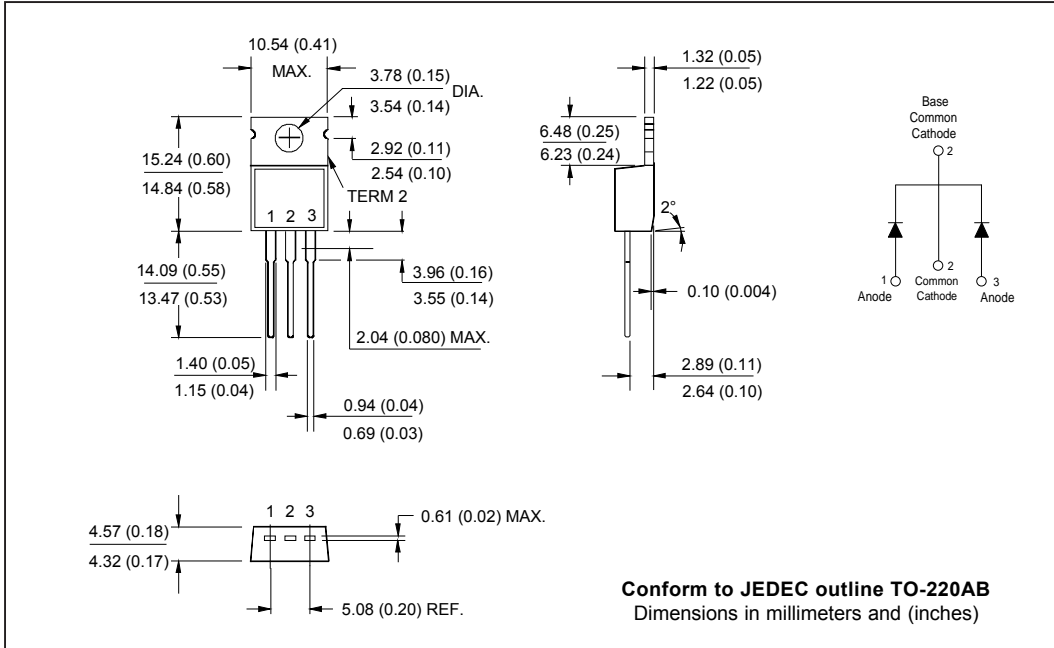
10.54 (0.41)
MAX.
3.78 (0.15)
DIA.
3.54 (0.14)
15.24 (0.60)
14.84 (0.58)
2.92 (0.11)
2.54 (0.10)
TERM 2
1 2 3
14.09 (0.55)
13.47 (0.53)
3.96 (0.16)
3.55 (0.14)
2.04 (0.080) MAX.
1.40 (0.05)
1.15 (0.04)
0.94 (0.04)
0.69 (0.03)

1.32 (0.05)
1.22 (0.05)
6.48 (0.25)
6.23 (0.24)
2°
0.10 (0.004)
2.89 (0.11)
2.64 (0.10)

Base
Common
Cathode
2
1
Anode
2
Common
Cathode
3
Anode

4.57 (0.18)
4.32 (0.17)
1 2 3
0.61 (0.02) MAX.
5.08 (0.20) REF.

Conform to JEDEC outline TO-220AB
Dimensions in millimeters and (inches)